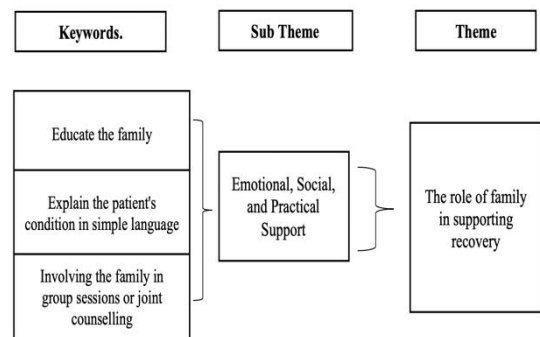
Keywords.

Sub Theme

Theme

Educate the family

Explain the patient's condition in simple language

Involving the family in group sessions or joint counselling

Emotional, Social, and Practical Support

The role of family in supporting recovery